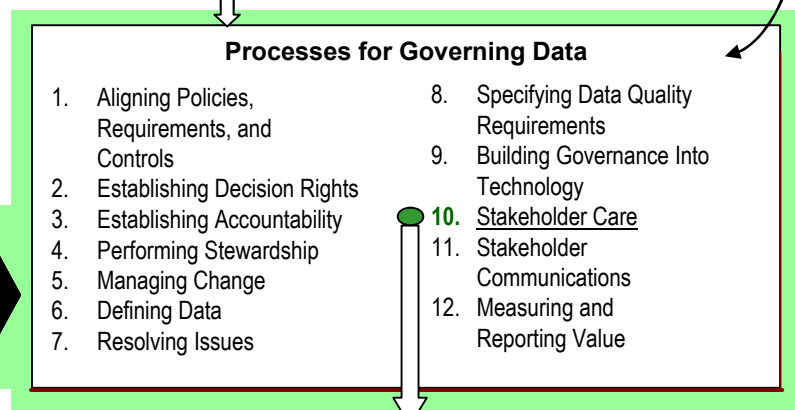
**Processes for Governing Data**

1. Aligning Policies, Requirements, and Controls
2. Establishing Decision Rights
3. Establishing Accountability
4. Performing Stewardship
5. Managing Change
6. Defining Data
7. Resolving Issues

8. Specifying Data Quality Requirements
9. Building Governance Into Technology
10. Stakeholder Care
11. Stakeholder Communications
12. Measuring and Reporting Value